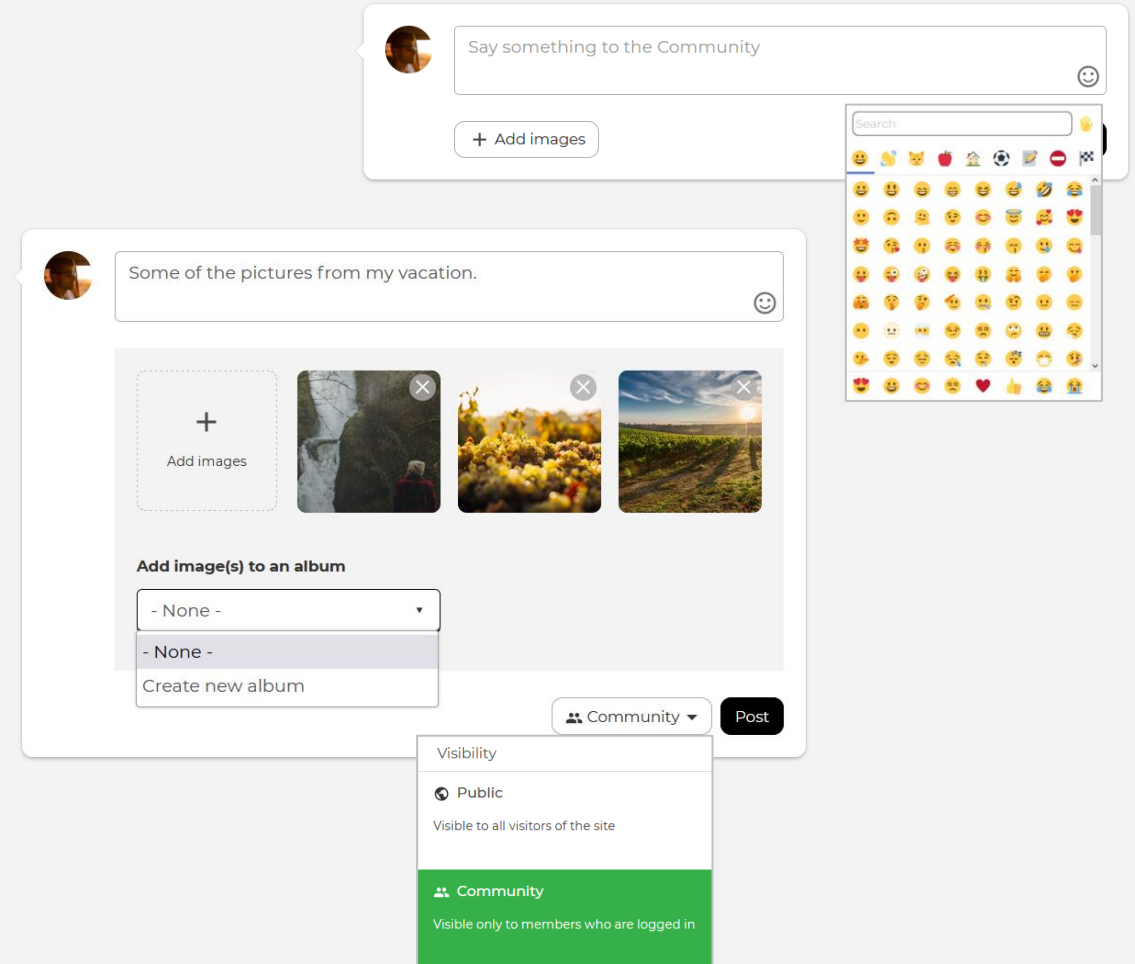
Say something to the Community

+ Add images

Search

Some of the pictures from my vacation.

+
Add images

Add image(s) to an album

- None -

- None -
Create new album

Community

Post

Visibility

Public

Visible to all visitors of the site

Community

Visible only to members who are logged in